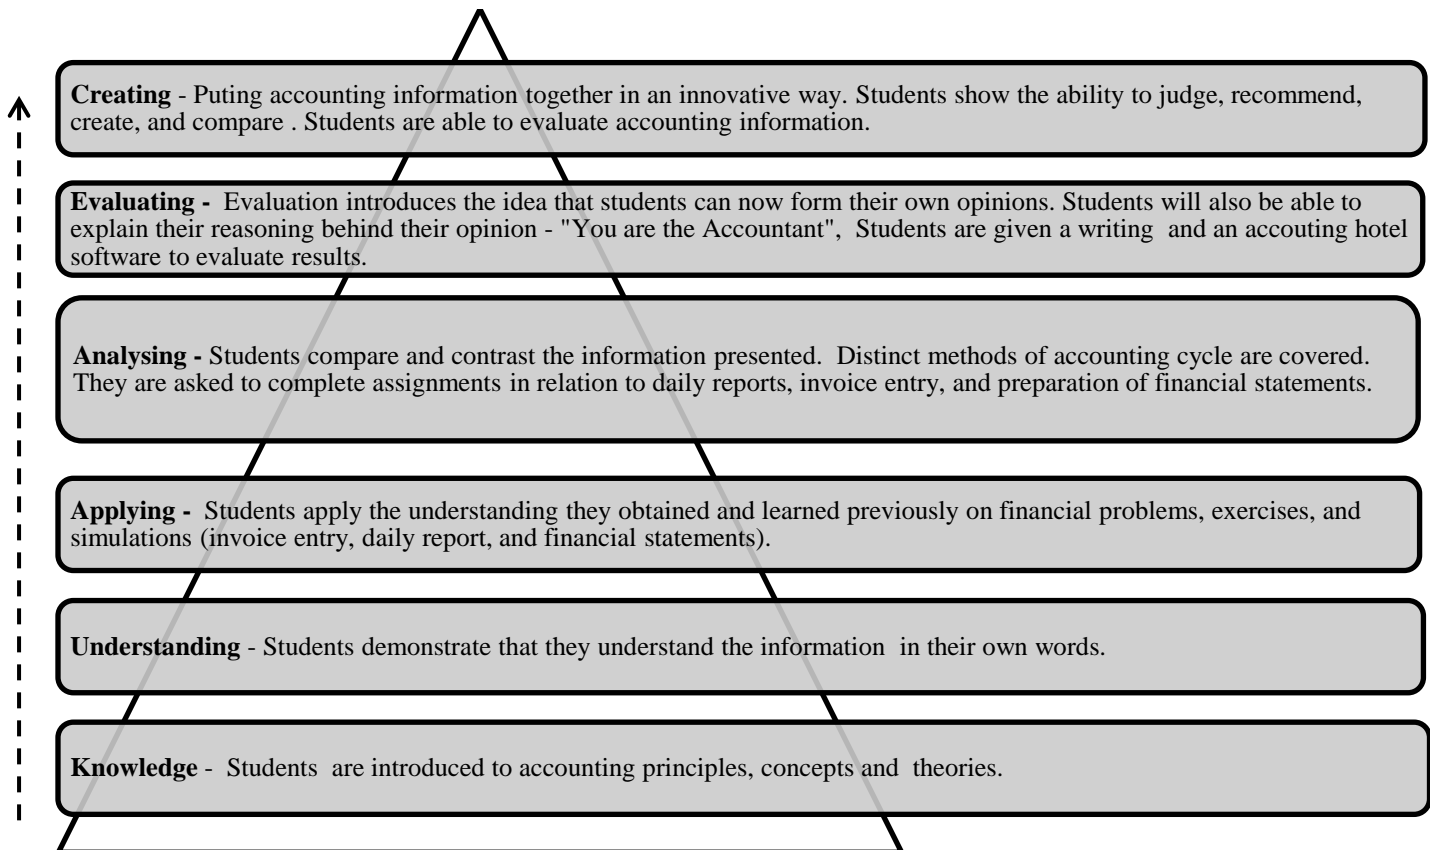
**Creating** - Puting accounting information together in an innovative way. Students show the ability to judge, recommend, create, and compare . Students are able to evaluate accounting information.

**Evaluating -** Evaluation introduces the idea that students can now form their own opinions. Students will also be able to explain their reasoning behind their opinion - "You are the Accountant", Students are given a writing and an accouting hotel software to evaluate results.

**Analysing -** Students compare and contrast the information presented. Distinct methods of accounting cycle are covered. They are asked to complete assignments in relation to daily reports, invoice entry, and preparation of financial statements.

**Applying -** Students apply the understanding they obtained and learned previously on financial problems, exercises, and simulations (invoice entry, daily report, and financial statements).

**Understanding** - Students demonstrate that they understand the information in their own words.

**Knowledge** - Students are introduced to accounting principles, concepts and theories.